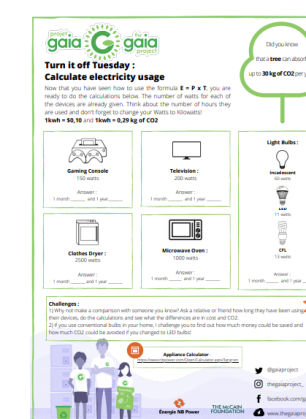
projet gaia G the gaia project

Turn it off Tuesday : Calculate electricity usage

Did you know that a tree can absorb up to 30 kg of CO2 per y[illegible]

Now that you have seen how to use the formula E = P x T, you are ready to do the calculations below. The number of watts for each of the devices are already given. Think about the number of hours they are used and don't forget to change your Watts to Kilowatts!

1kwh = $0,10 and 1kwh = 0,29 kg of CO2

Gaming Console
150 watts
Answer :
1 month ______ and 1 year ______

Television :
200 watts
Answer :
1 month ______ and 1 year ______

Light Bulbs :
Incandescent
60 watts
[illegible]
LED
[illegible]
CFL
13 watts

Clothes Dryer :
2500 watts
Answer :
1 month ______ and 1 year ______

Microwave Oven :
1000 watts
Answer :
1 month ______ and 1 year ______

Challenges :
1) Why not make a comparison with someone you know? Ask a relative or friend how long they have been using their devices, do the calculations and see what the differences are in cost and CO2.
2) If you use conventional bulbs in your home, I challenge you to find out how much money could be saved and how much CO2 could be avoided if you changed to LED bulbs!

Appliance Calculator
https://www.nbpower.com/en/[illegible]

@gaiaproject
thegaiaproject
facebook.com/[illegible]
@gaiaproject
www.thegaia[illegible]

Énergie NB Power
THE McCAIN FOUNDATION